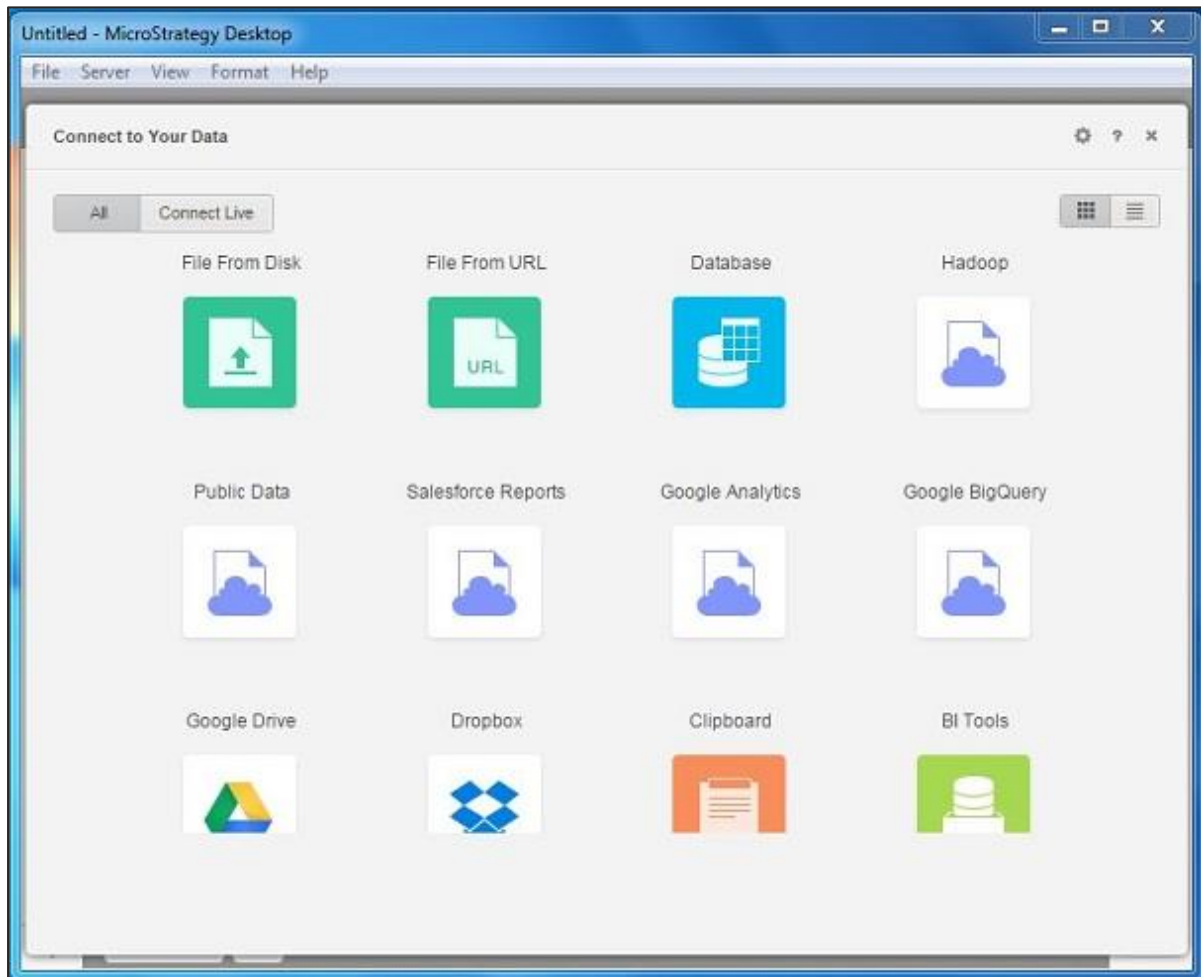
Untitled - MicroStrategy Desktop

File Server View Format Help

Connect to Your Data

? ×

All Connect Live

File From Disk

File From URL

URL

Database

Hadoop

Public Data

Salesforce Reports

Google Analytics

Google BigQuery

Google Drive

Dropbox

Clipboard

BI Tools